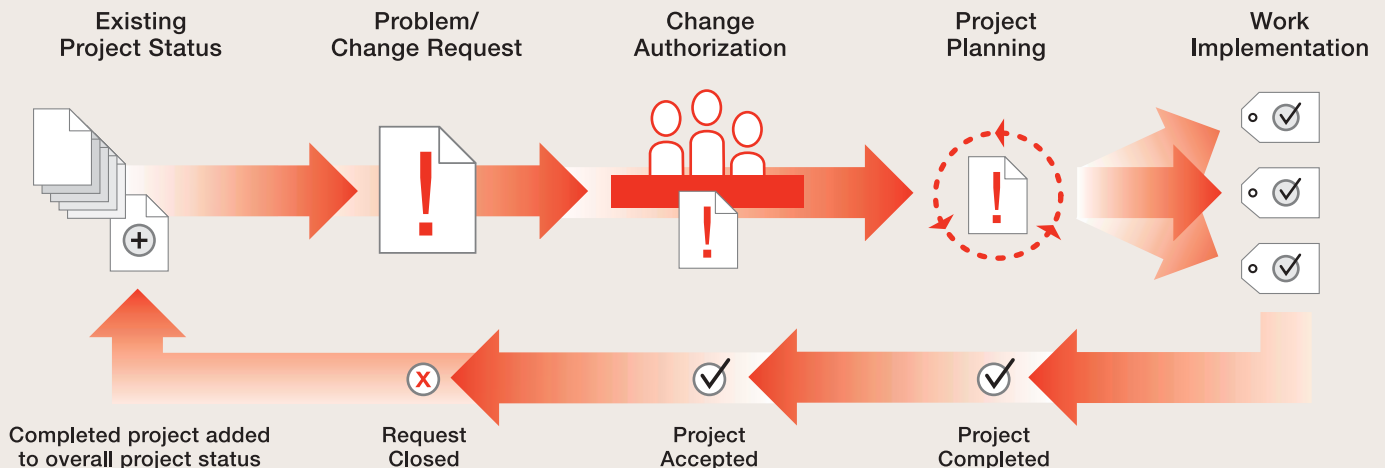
Existing Project Status

Problem/ Change Request

Change Authorization

Project Planning

Work Implementation

Completed project added to overall project status

Request Closed

Project Accepted

Project Completed